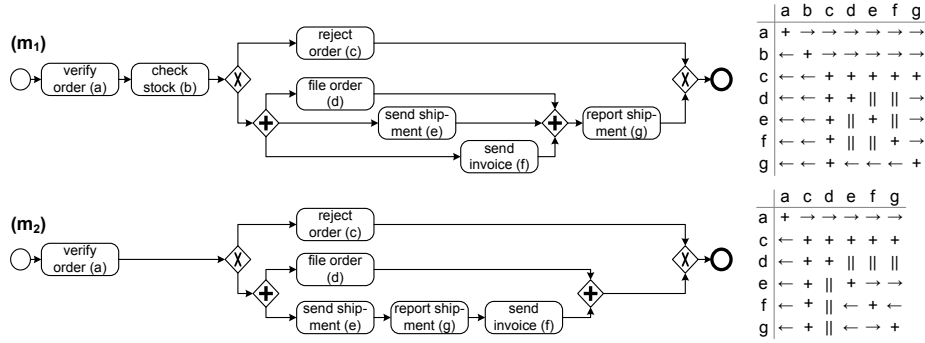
$(m_1)$

verify order (a)

check stock (b)

reject order (c)

file order (d)

send shipment (e)

send invoice (f)

report shipment (g)

|   | a | b | c | d | e | f | g |
|---|---|---|---|---|---|---|---|
| a | + | → | → | → | → | → | → |
| b | ← | + | → | → | → | → | → |
| c | ← | ← | + | + | + | + | + |
| d | ← | ← | + | + | ‖ | ‖ | → |
| e | ← | ← | + | ‖ | + | ‖ | → |
| f | ← | ← | + | ‖ | ‖ | + | → |
| g | ← | ← | + | ← | ← | ← | + |

$(m_2)$

verify order (a)

reject order (c)

file order (d)

send shipment (e)

report shipment (g)

send invoice (f)

|   | a | c | d | e | f | g |
|---|---|---|---|---|---|---|
| a | + | → | → | → | → | → |
| c | ← | + | + | + | + | + |
| d | ← | + | + | ‖ | ‖ | ‖ |
| e | ← | + | ‖ | + | → | → |
| f | ← | + | ‖ | ← | + | ← |
| g | ← | + | ‖ | ← | → | + |